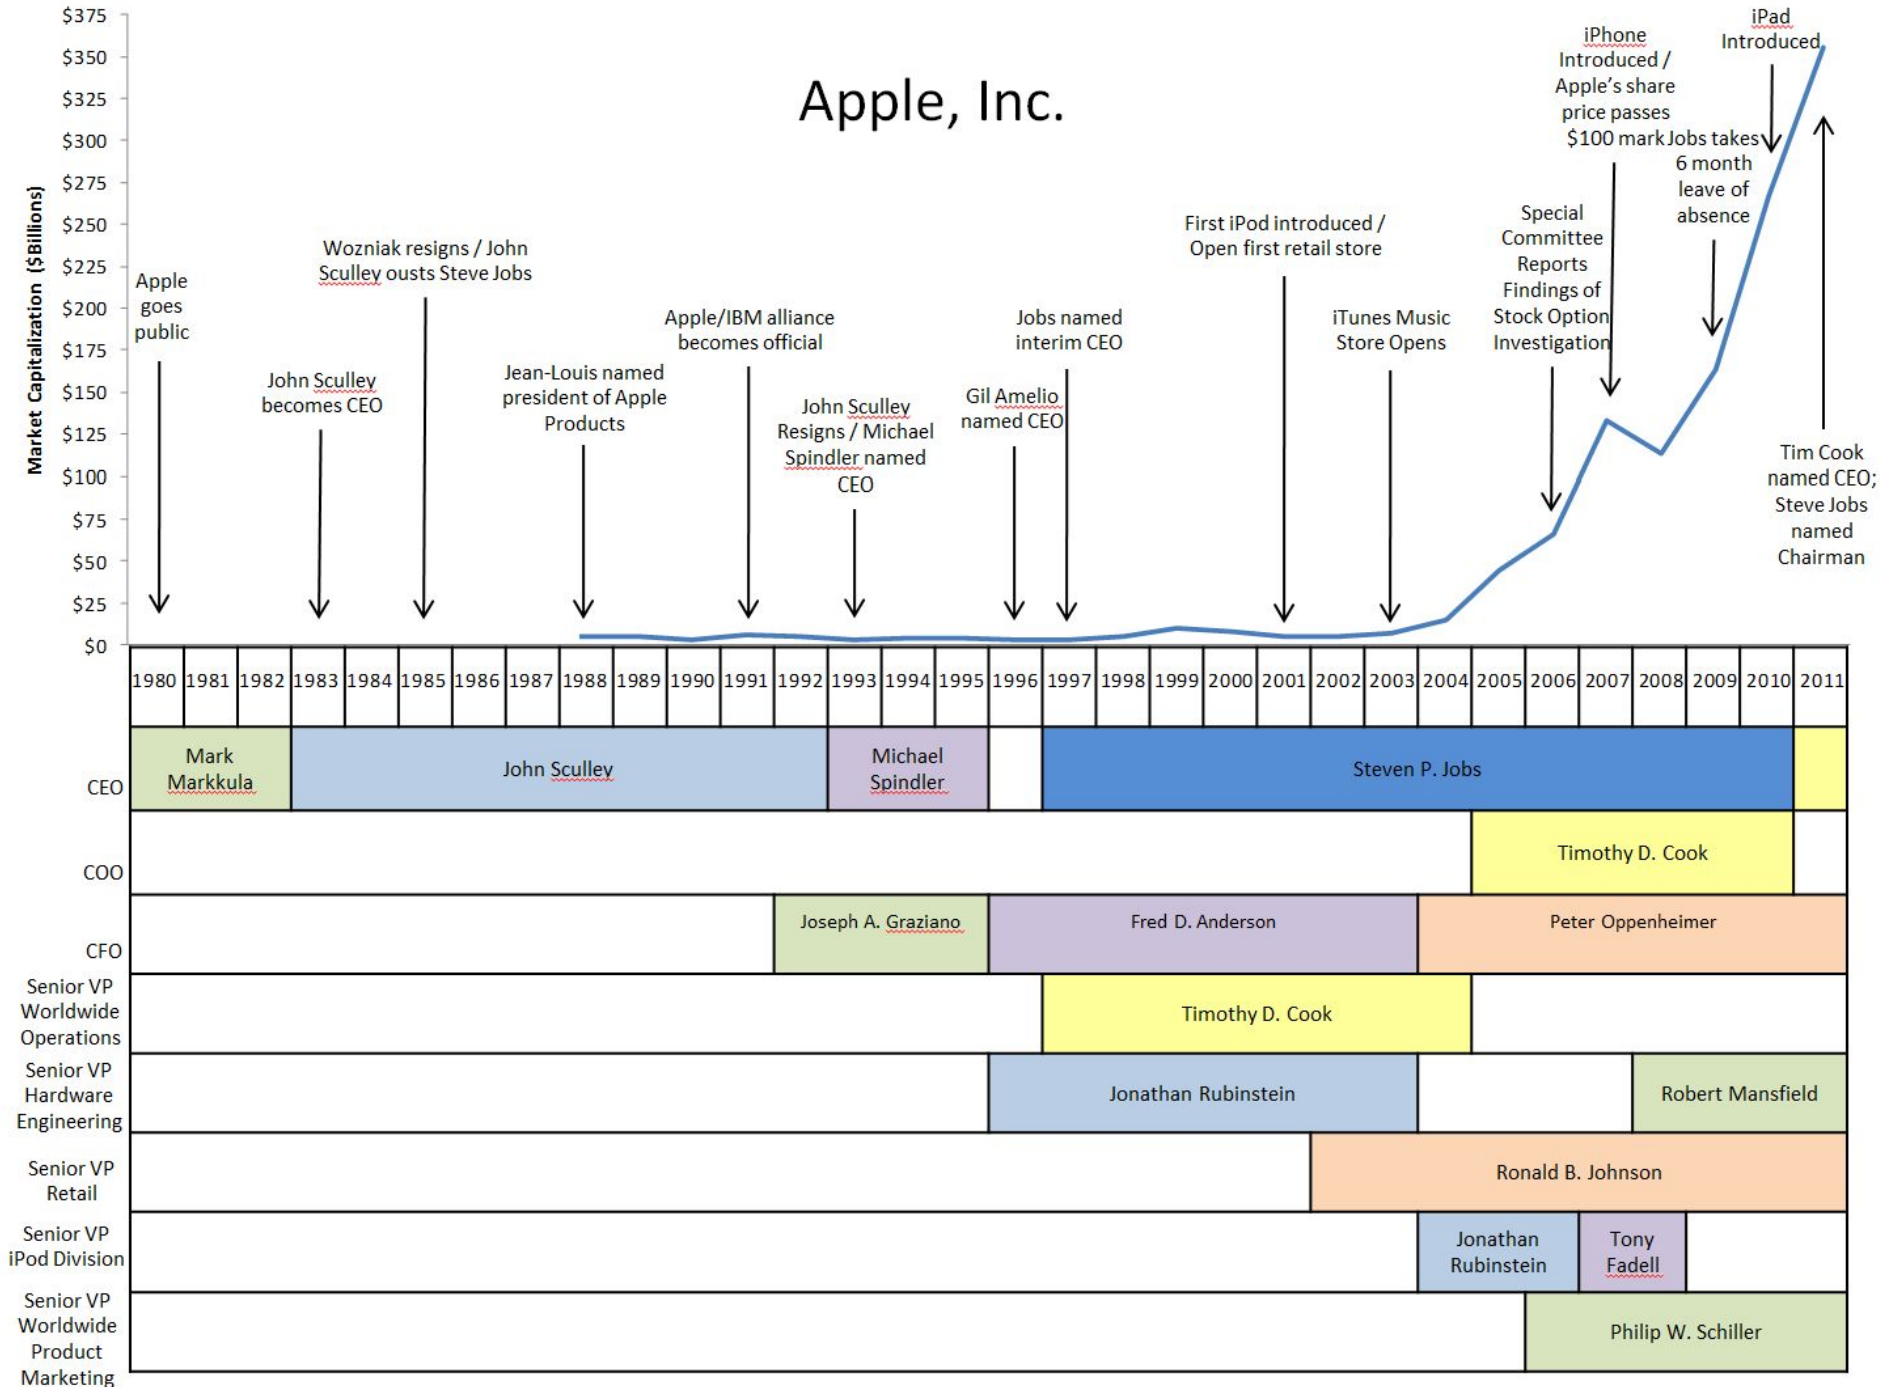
Apple, Inc.

Market Capitalization ($Billions)

$375
$350
$325
$300
$275
$250
$225
$200
$175
$150
$125
$100
$75
$50
$25
$0

Apple goes public

John Sculley becomes CEO

Wozniak resigns / John Sculley ousts Steve Jobs

Jean-Louis named president of Apple Products

Apple/IBM alliance becomes official

John Sculley Resigns / Michael Spindler named CEO

Gil Amelio named CEO

Jobs named interim CEO

First iPod introduced / Open first retail store

iTunes Music Store Opens

Special Committee Reports Findings of Stock Option Investigation

iPhone Introduced / Apple's share price passes $100 mark

Jobs takes 6 month leave of absence

iPad Introduced

Tim Cook named CEO; Steve Jobs named Chairman

| | 1980 | 1981 | 1982 | 1983 | 1984 | 1985 | 1986 | 1987 | 1988 | 1989 | 1990 | 1991 | 1992 | 1993 | 1994 | 1995 | 1996 | 1997 | 1998 | 1999 | 2000 | 2001 | 2002 | 2003 | 2004 | 2005 | 2006 | 2007 | 2008 | 2009 | 2010 | 2011 |
|---|---|---|---|---|---|---|---|---|---|---|---|---|---|---|---|---|---|---|---|---|---|---|---|---|---|---|---|---|---|---|---|---|

CEO: Mark Markkula | John Sculley | Michael Spindler | Steven P. Jobs
COO: Timothy D. Cook
CFO: Joseph A. Graziano | Fred D. Anderson | Peter Oppenheimer
Senior VP Worldwide Operations: Timothy D. Cook
Senior VP Hardware Engineering: Jonathan Rubinstein | Robert Mansfield
Senior VP Retail: Ronald B. Johnson
Senior VP iPod Division: Jonathan Rubinstein | Tony Fadell
Senior VP Worldwide Product Marketing: Philip W. Schiller